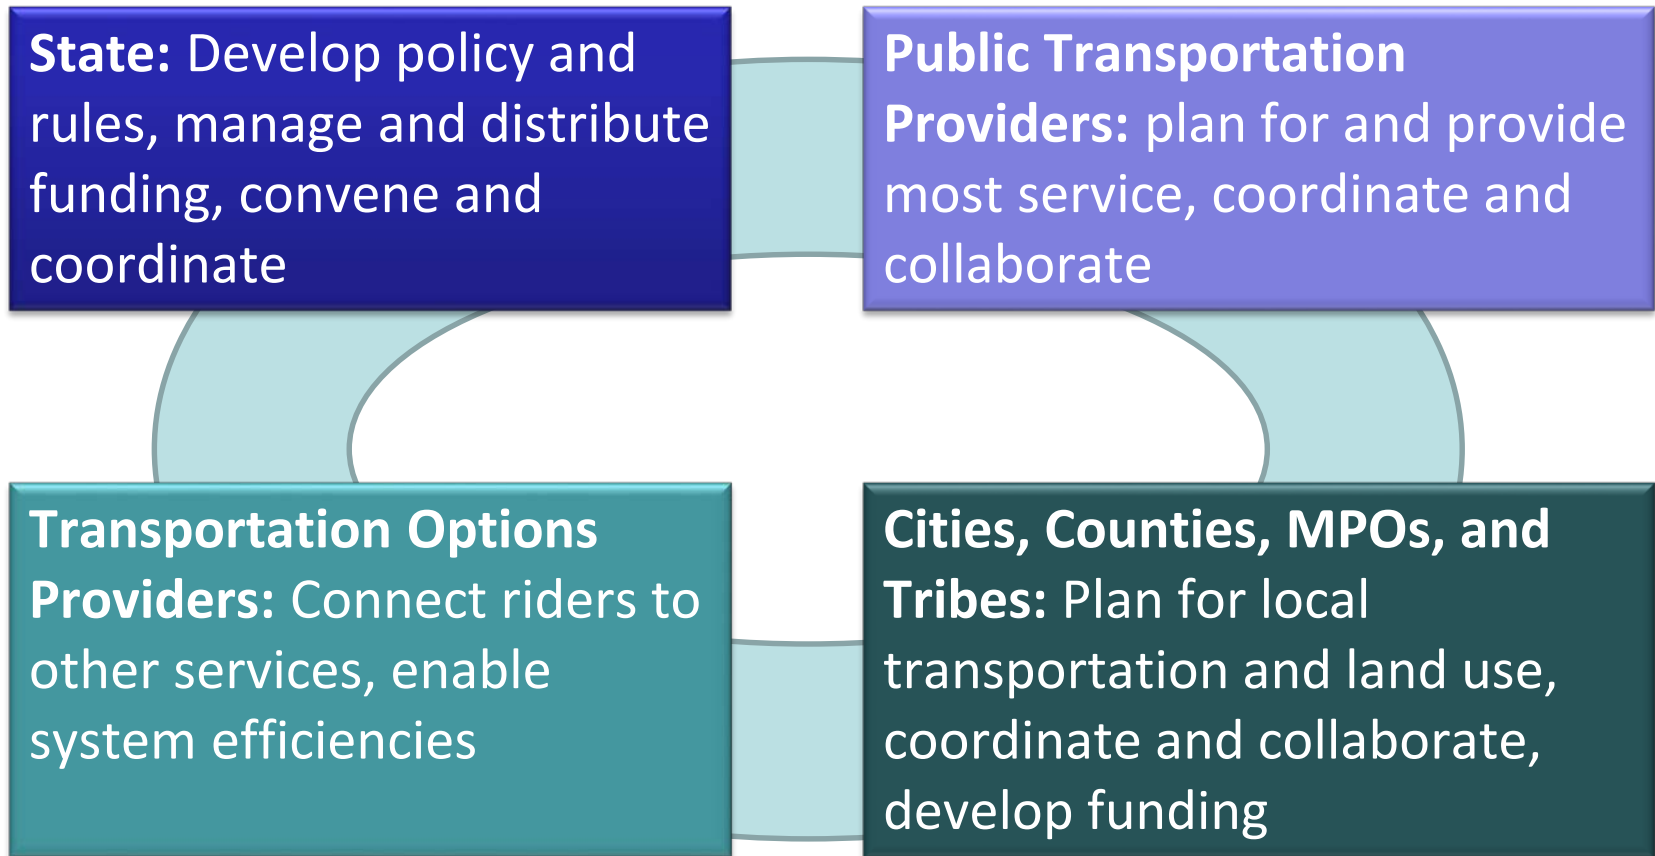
State: Develop policy and rules, manage and distribute funding, convene and coordinate

Public Transportation Providers: plan for and provide most service, coordinate and collaborate

Transportation Options Providers: Connect riders to other services, enable system efficiencies

Cities, Counties, MPOs, and Tribes: Plan for local transportation and land use, coordinate and collaborate, develop funding